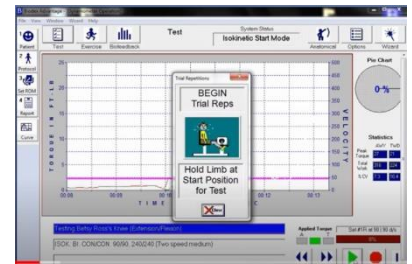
File View Window Wizard Help

Patient

Test

Exercise

Biofeedback

Test

System Status

Isokinetic Start Mode

Anatomical

Options

Wizard

Protocol

Set ROM

Report

Curve

TORQUE IN FT-LB

VELOCITY

TIME

Trial Repetitions

BEGIN

Trial Reps

Hold Limb at Start Position for Test

Pie Chart

0%

Statistics

Peak Torque

Total Work

% CV

Testing Betty Ross's Knee (Extension/Flexion)

ISOK. BI CON/CON 90/90, 240/240 (Two speed medium)

Applied Torque

Set #1 Rep at 90/180 d/s

0%